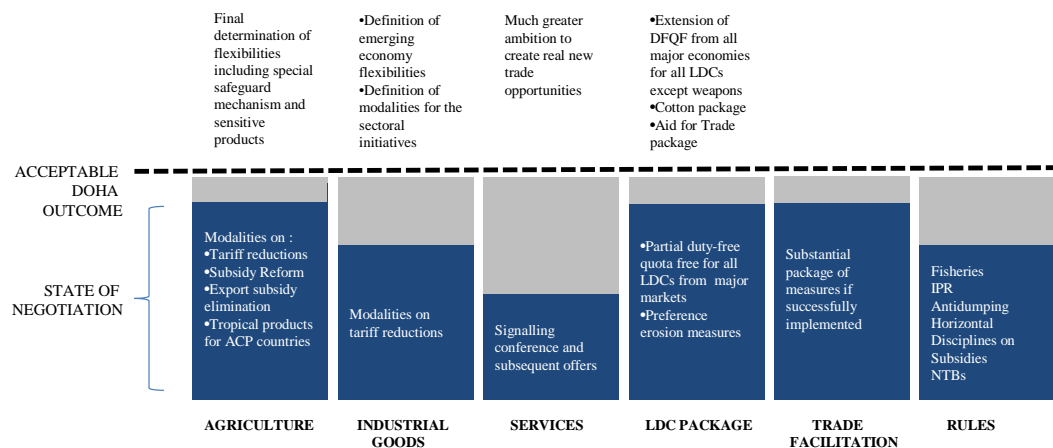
Final determination of flexibilities including special safeguard mechanism and sensitive products

•Definition of emerging economy flexibilities
•Definition of modalities for the sectoral initiatives

Much greater ambition to create real new trade opportunities

•Extension of DFQF from all major economies for all LDCs except weapons
•Cotton package
•Aid for Trade package

ACCEPTABLE DOHA OUTCOME

STATE OF NEGOTIATION

Modalities on :
•Tariff reductions
•Subsidy Reform
•Export subsidy elimination
•Tropical products for ACP countries

Modalities on tariff reductions

Signalling conference and subsequent offers

•Partial duty-free quota free for all LDCs from major markets
•Preference erosion measures

Substantial package of measures if successfully implemented

Fisheries
IPR
Antidumping
Horizontal Disciplines on Subsidies
NTBs

AGRICULTURE

INDUSTRIAL GOODS

SERVICES

LDC PACKAGE

TRADE FACILITATION

RULES